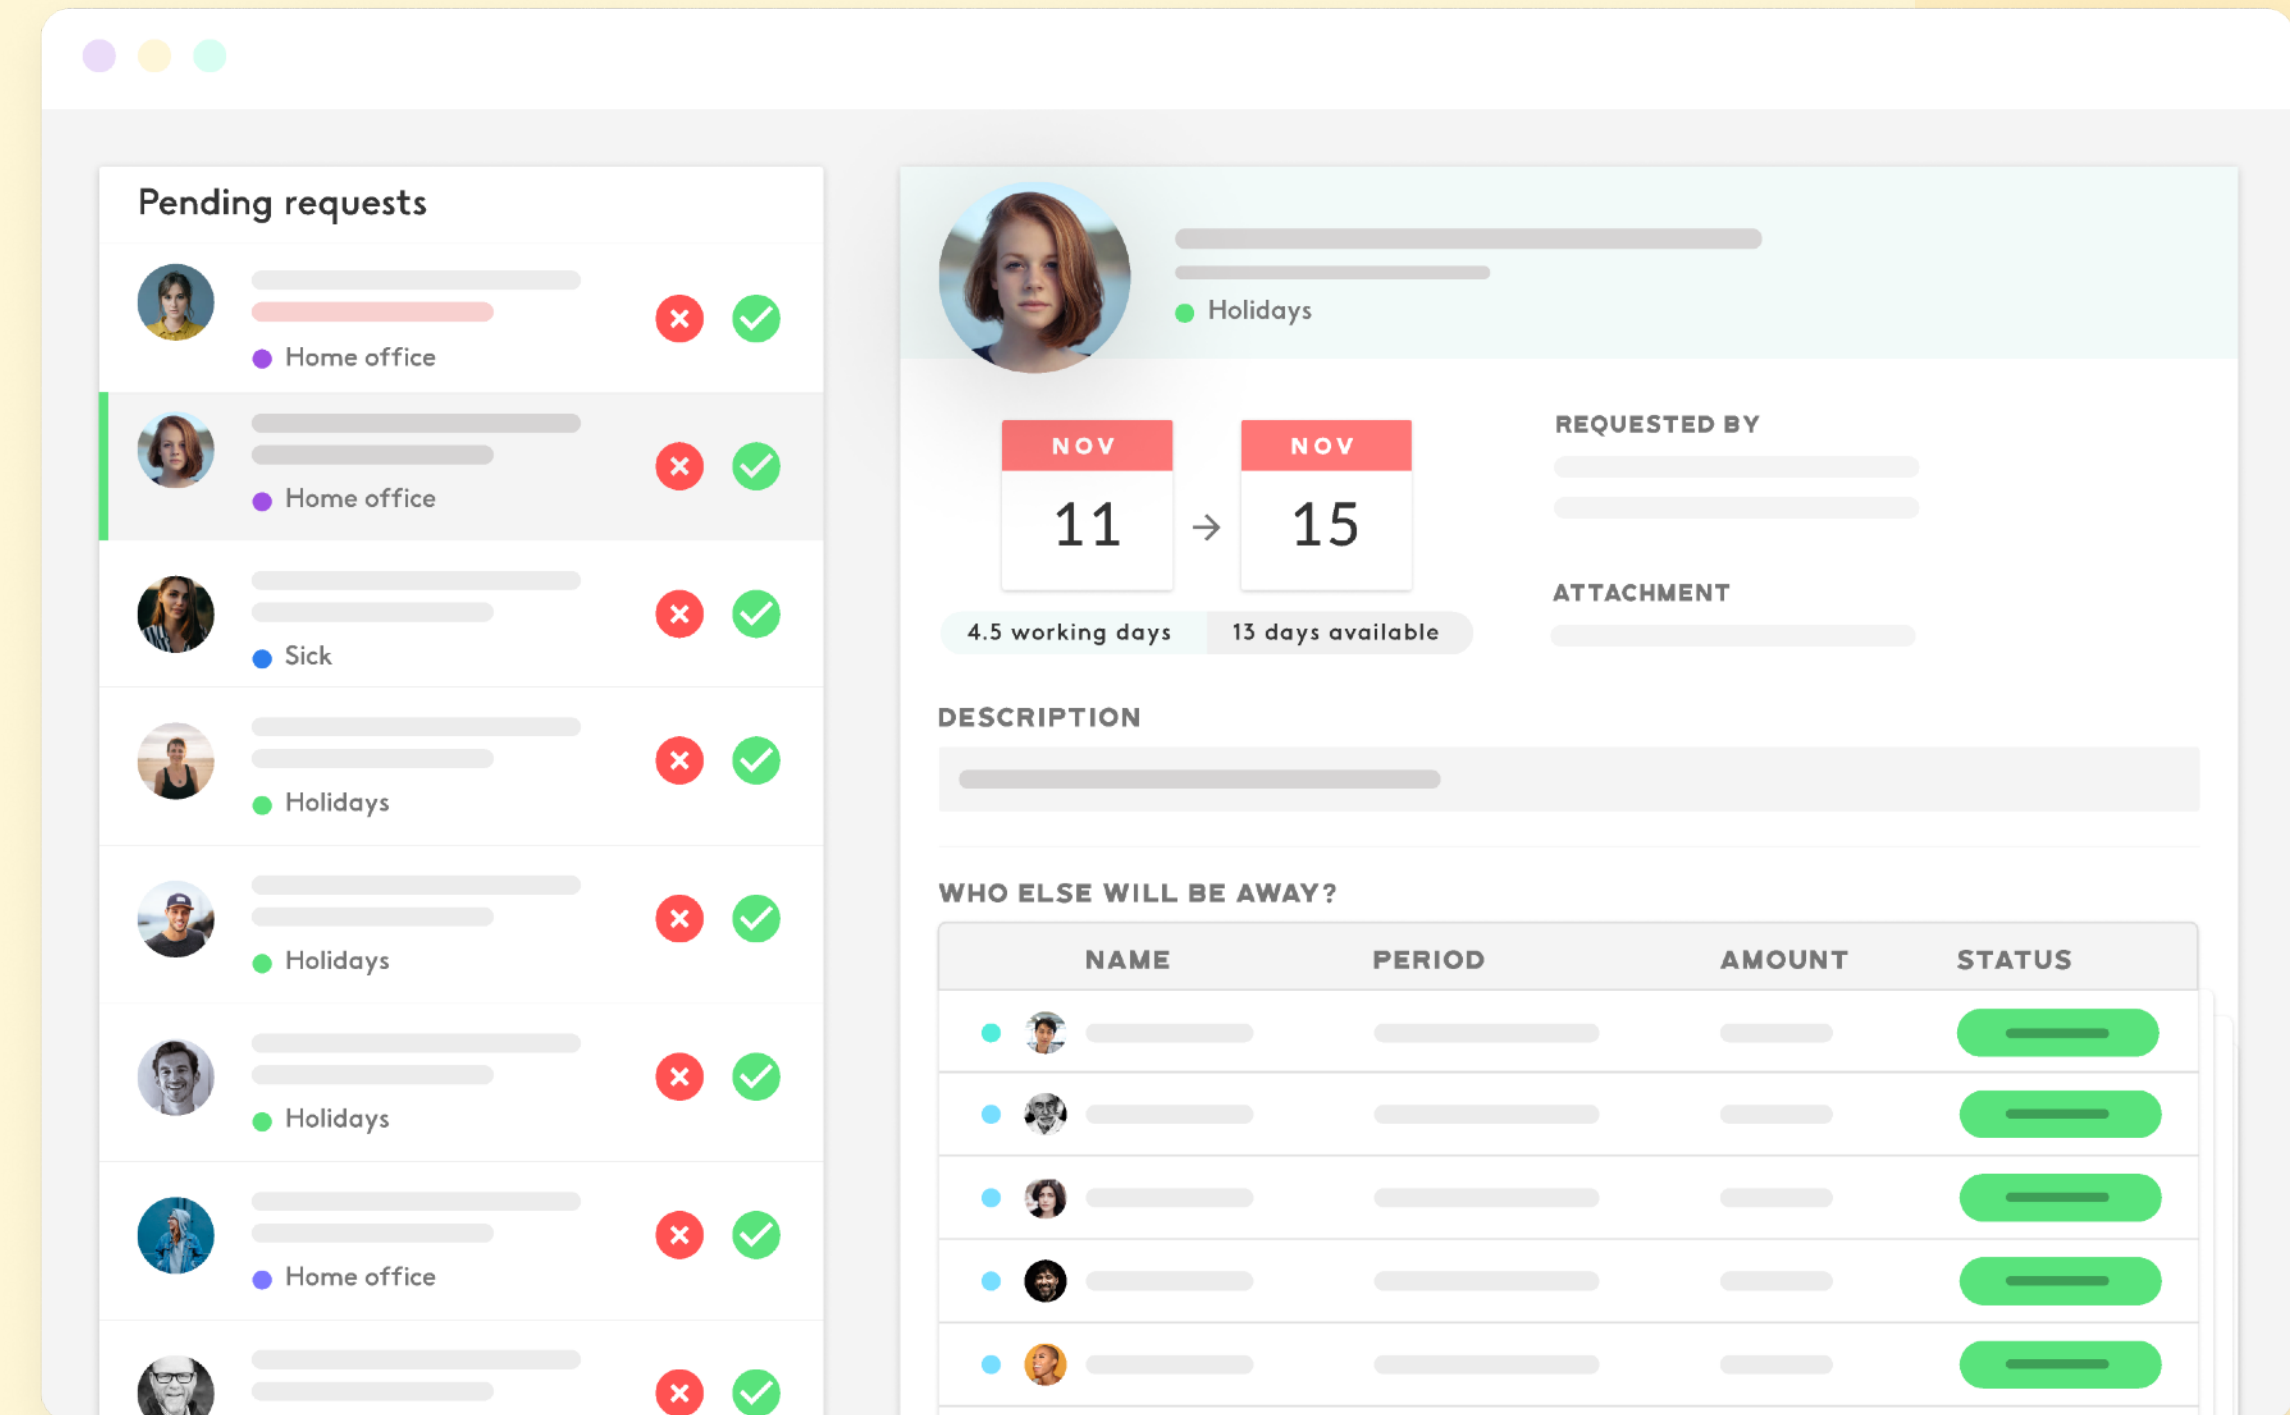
Pending requests

Home office

Home office

Sick

Holidays

Holidays

Holidays

Home office

Holidays

NOV
11
→
NOV
15

4.5 working days
13 days available

REQUESTED BY

ATTACHMENT

DESCRIPTION

WHO ELSE WILL BE AWAY?

| NAME | PERIOD | AMOUNT | STATUS |
|---|---|---|---|
| | | | |
| | | | |
| | | | |
| | | | |
| | | | |